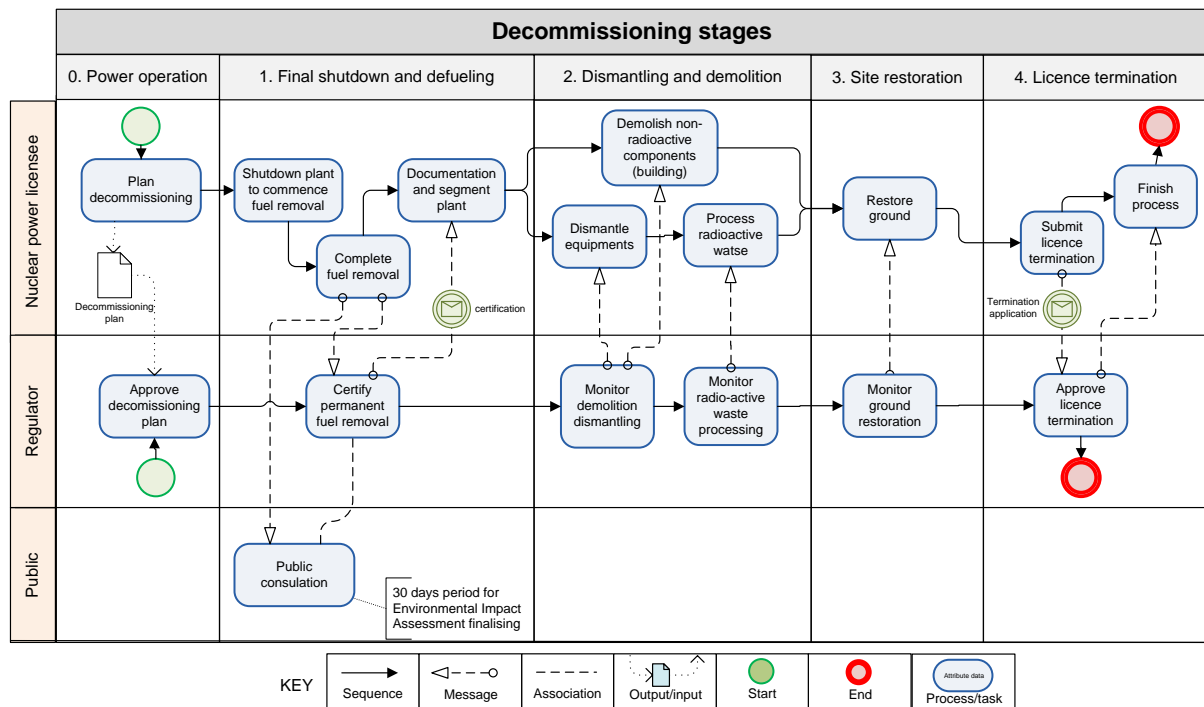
Decommissioning stages

0. Power operation
1. Final shutdown and defueling
2. Dismantling and demolition
3. Site restoration
4. Licence termination

Nuclear power licensee

Plan decommissioning

Decommissioning plan

Shutdown plant to commence fuel removal

Complete fuel removal

Documentation and segment plant

certification

Demolish non-radioactive components (building)

Dismantle equipments

Process radioactive watse

Restore ground

Submit licence termination

Finish process

Termination application

Regulator

Approve decommissioning plan

Certify permanent fuel removal

Monitor demolition dismantling

Monitor radio-active waste processing

Monitor ground restoration

Approve licence termination

Public

Public consulation

30 days period for Environmental Impact Assessment finalising

KEY

Sequence
Message
Association
Output/input
Start
End
Attribute data
Process/task